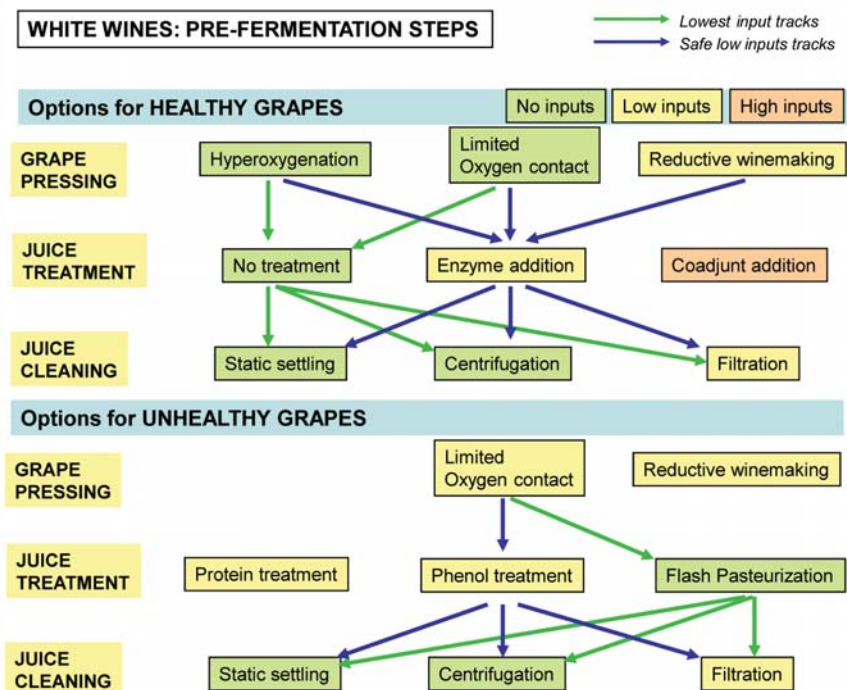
WHITE WINES: PRE-FERMENTATION STEPS

Lowest input tracks
Safe low inputs tracks

Options for HEALTHY GRAPES

No inputs
Low inputs
High inputs

GRAPE PRESSING
Hyperoxygenation
Limited Oxygen contact
Reductive winemaking

JUICE TREATMENT
No treatment
Enzyme addition
Coadjunt addition

JUICE CLEANING
Static settling
Centrifugation
Filtration

Options for UNHEALTHY GRAPES

GRAPE PRESSING
Limited Oxygen contact
Reductive winemaking

JUICE TREATMENT
Protein treatment
Phenol treatment
Flash Pasteurization

JUICE CLEANING
Static settling
Centrifugation
Filtration